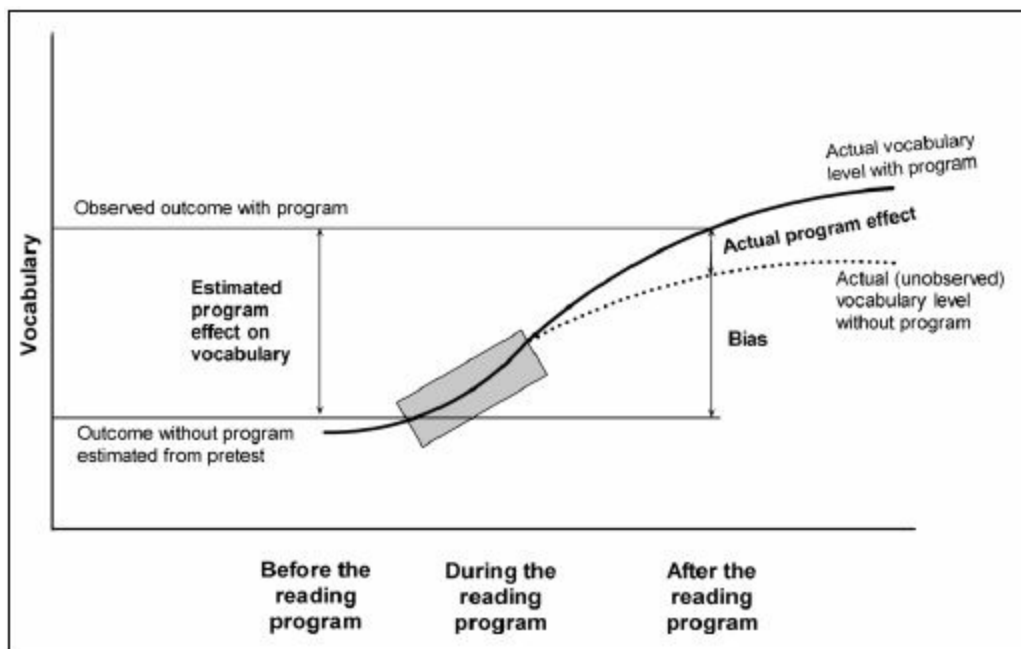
Vocabulary

Actual vocabulary level with program

Observed outcome with program

Actual program effect

Estimated program effect on vocabulary

Actual (unobserved) vocabulary level without program

Bias

Outcome without program estimated from pretest

Before the reading program

During the reading program

After the reading program